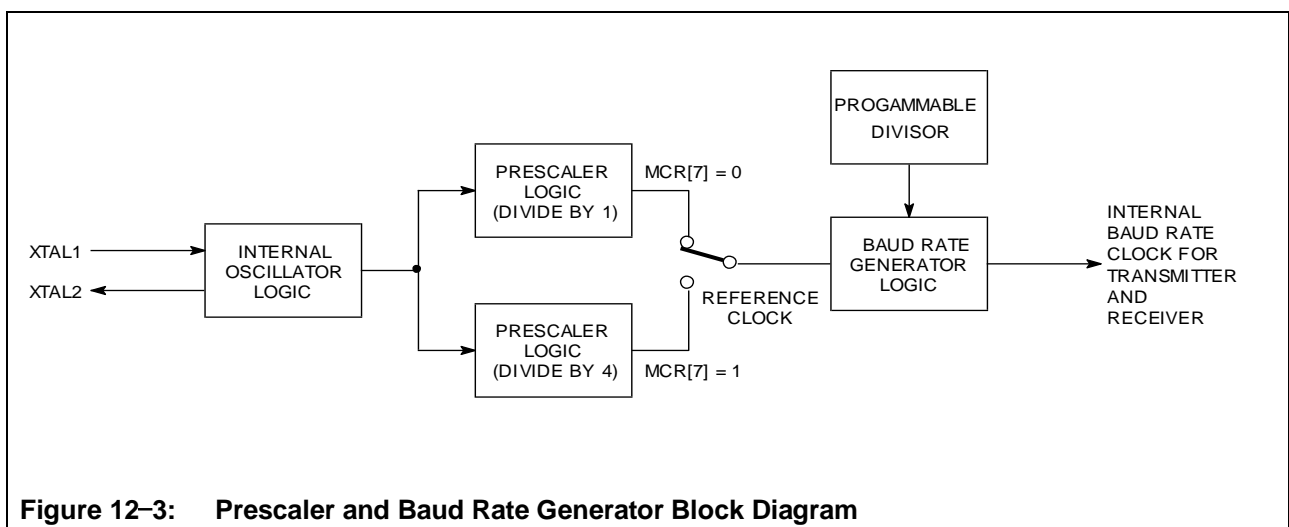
PROGAMMABLE DIVISOR

PRESCALER LOGIC (DIVIDE BY 1)

MCR[7] = 0

XTAL1

XTAL2

INTERNAL OSCILLATOR LOGIC

BAUD RATE GENERATOR LOGIC

INTERNAL BAUD RATE CLOCK FOR TRANSMITTER AND RECEIVER

REFERENCE CLOCK

PRESCALER LOGIC (DIVIDE BY 4)

MCR[7] = 1

Figure 12–3: Prescaler and Baud Rate Generator Block Diagram